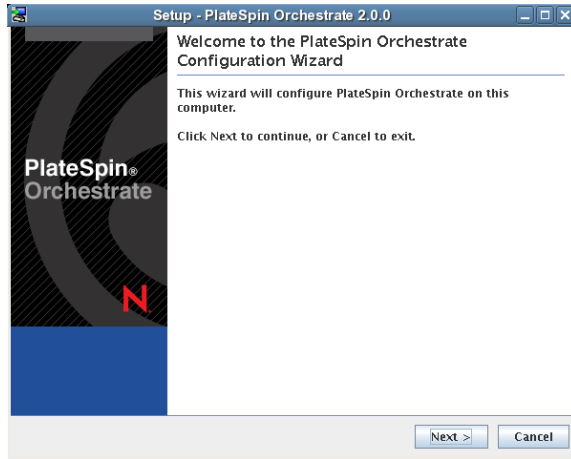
Setup - PlateSpin Orchestrate 2.0.0

Welcome to the PlateSpin Orchestrate Configuration Wizard

This wizard will configure PlateSpin Orchestrate on this computer.

Click Next to continue, or Cancel to exit.

PlateSpin®
Orchestrate

N

Next >

Cancel